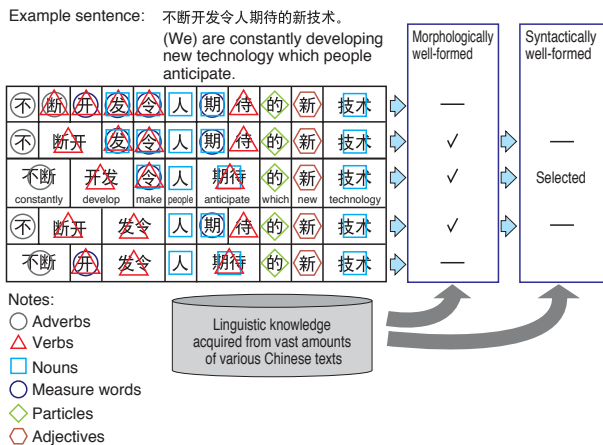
Example sentence: 不断开发令人期待的新技术。

(We) are constantly developing new technology which people anticipate.

| | | | | | | | | | |
|---|---|---|---|---|---|---|---|---|---|
| 不 | 断 | 开 | 发 | 令 | 人 | 期 | 待 | 的 | 新 | 技术 |
| 不 | 断开 | | 发 | 令 | 人 | 期 | 待 | 的 | 新 | 技术 |
| 不断 | 开发 | | 令 | 人 | 期待 | | 的 | 新 | 技术 |
| constantly | develop | | make | people | anticipate | | which | new | technology |
| 不 | 断开 | | 发令 | | 人 | 期 | 待 | 的 | 新 | 技术 |
| 不断 | 开 | 发令 | | 人 | 期待 | | 的 | 新 | 技术 |

Morphologically well-formed
—
✓
✓
✓
—

Syntactically well-formed
—
Selected
—

Notes:
Adverbs
Verbs
Nouns
Measure words
Particles
Adjectives

Linguistic knowledge acquired from vast amounts of various Chinese texts